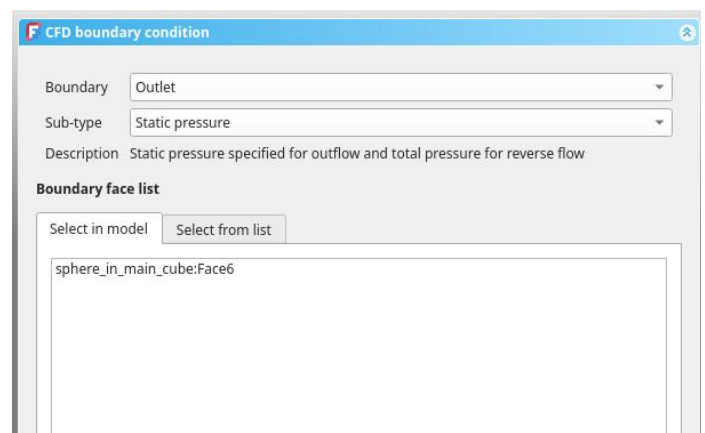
CFD boundary condition

Boundary Outlet

Sub-type Static pressure

Description Static pressure specified for outflow and total pressure for reverse flow

Boundary face list

Select in model | Select from list

sphere_in_main_cube:Face6